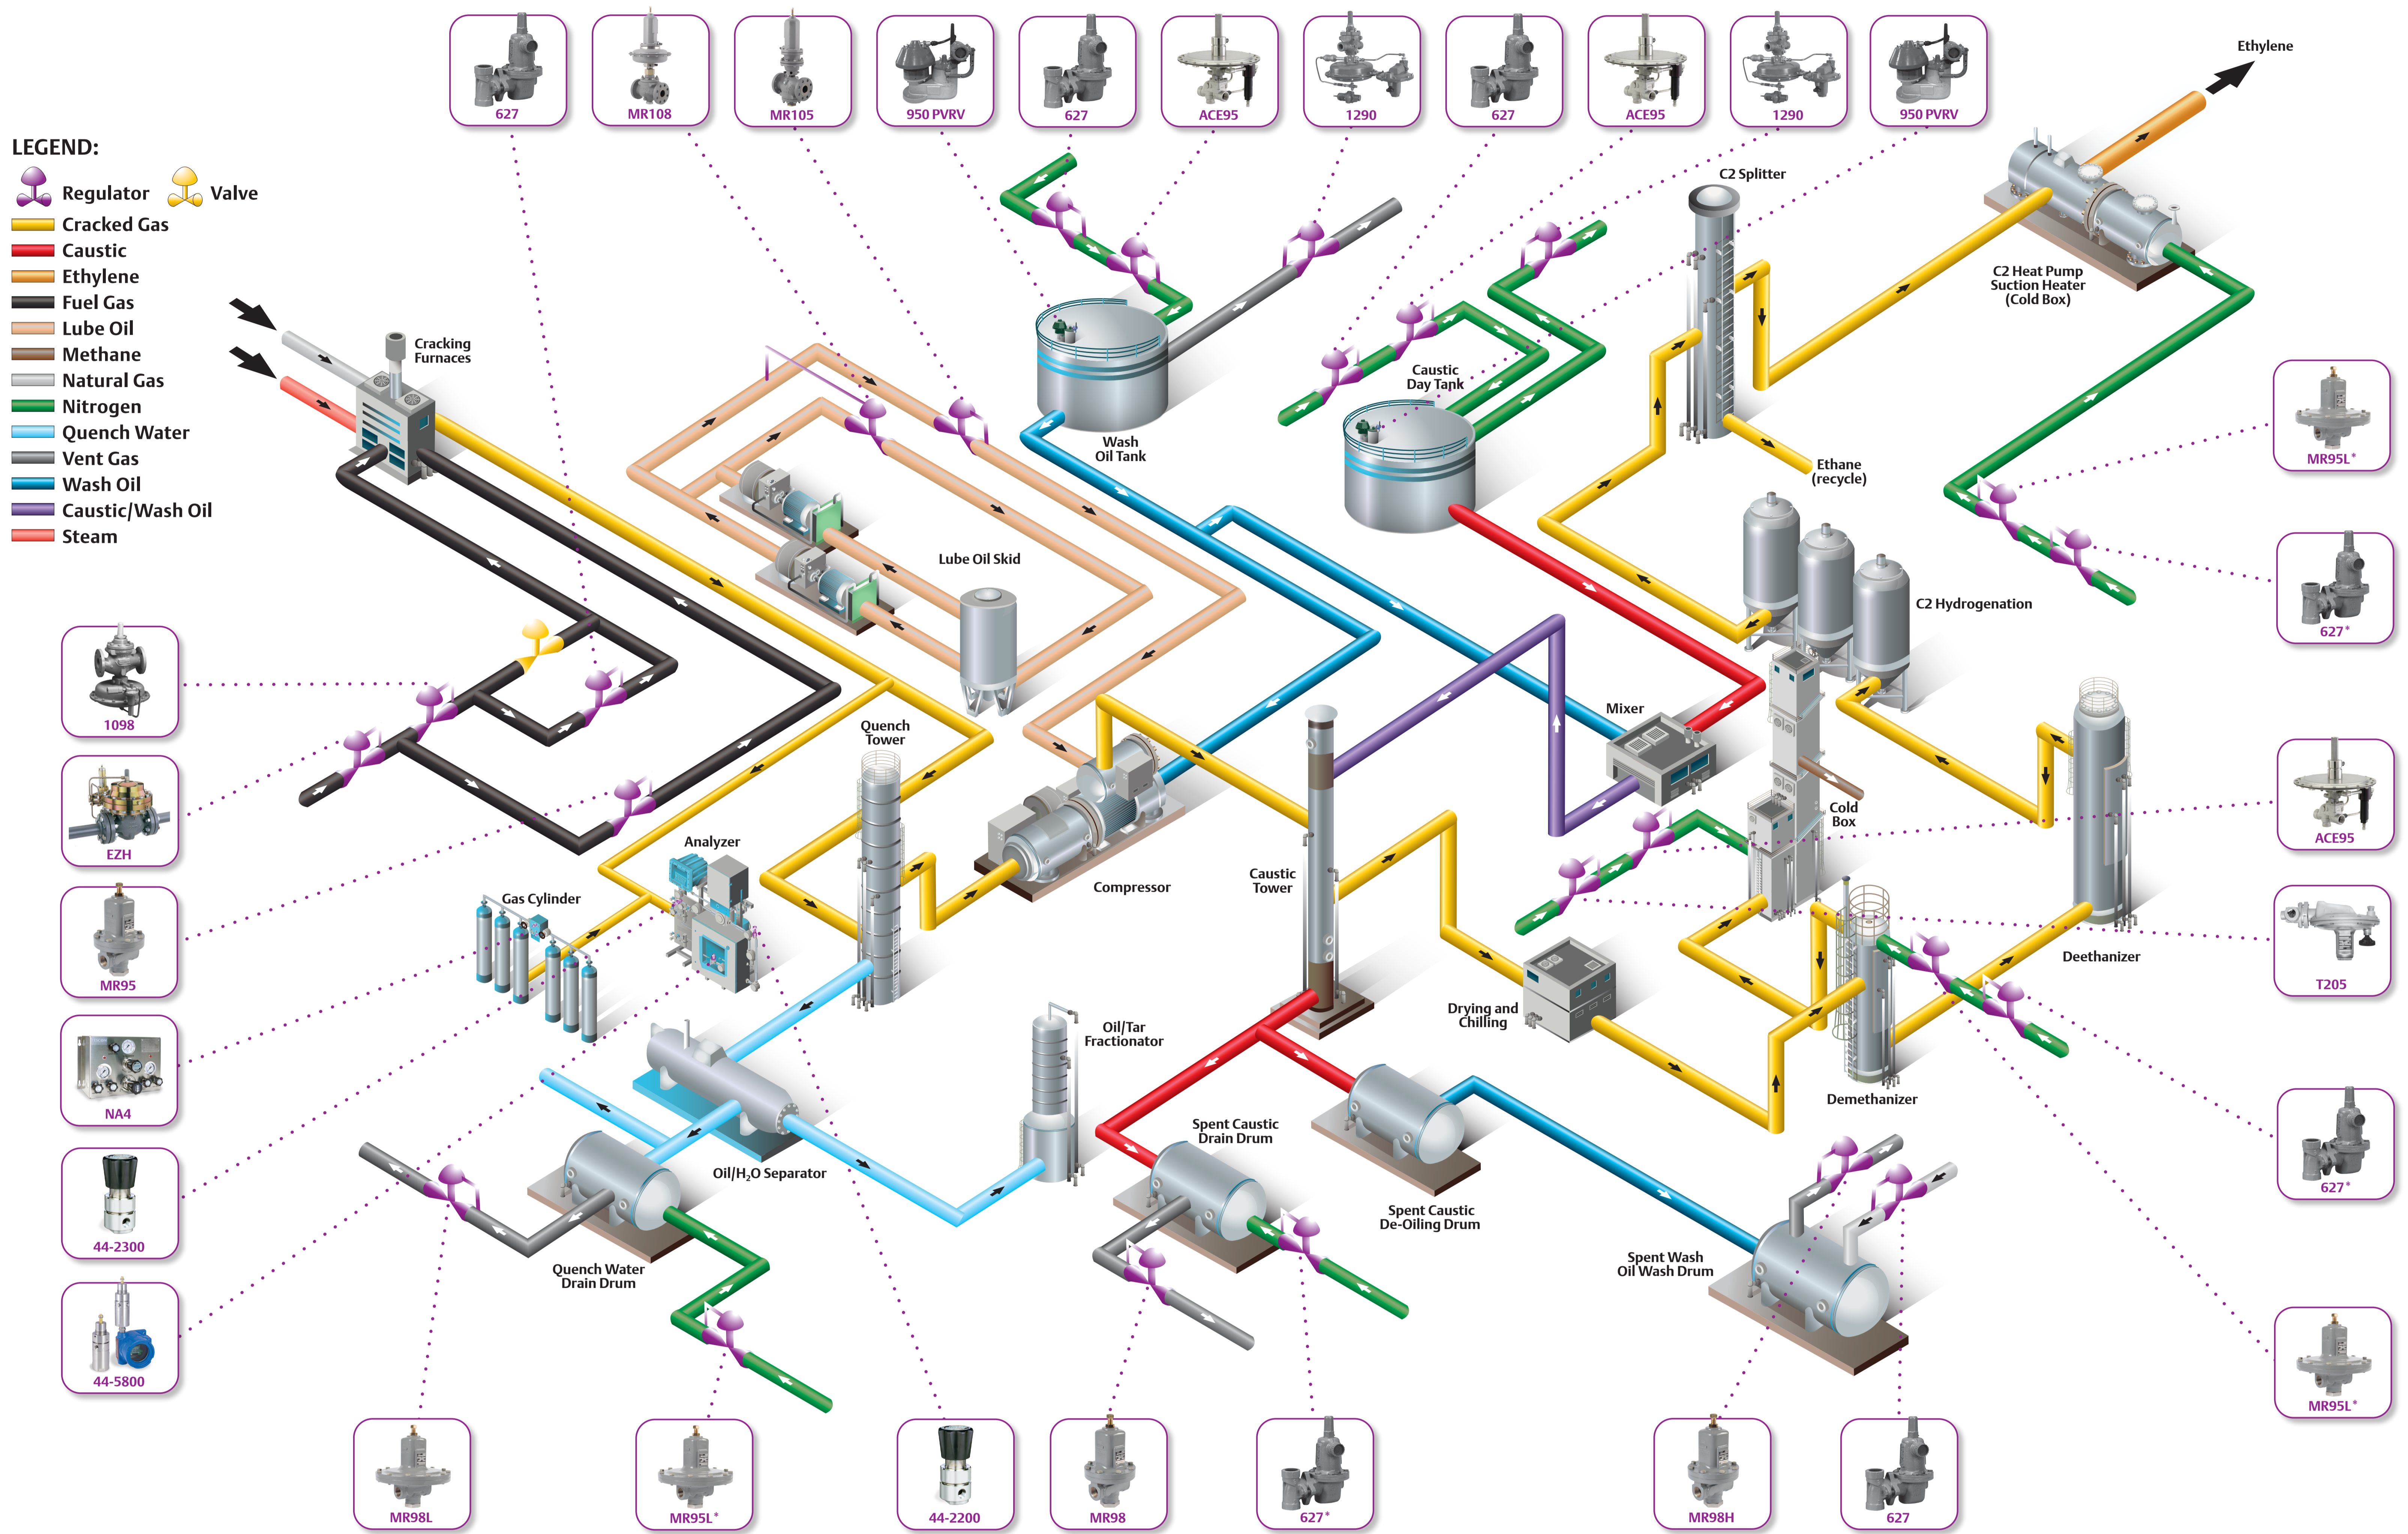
627
MR108
MR105
950 PVRV
627
ACE95
1290
627
ACE95
1290
950 PVRV

Ethylene

LEGEND:
Regulator
Valve
Cracked Gas
Caustic
Ethylene
Fuel Gas
Lube Oil
Methane
Natural Gas
Nitrogen
Quench Water
Vent Gas
Wash Oil
Caustic/Wash Oil
Steam

Cracking Furnaces

C2 Splitter

C2 Heat Pump Suction Heater (Cold Box)

Wash Oil Tank

Caustic Day Tank

Ethane (recycle)

Lube Oil Skid

C2 Hydrogenation

Mixer

Quench Tower

Cold Box

Analyzer

Compressor

Caustic Tower

Gas Cylinder

Deethanizer

Drying and Chilling

Oil/Tar Fractionator

Demethanizer

Oil/H$_2$O Separator

Spent Caustic Drain Drum

Spent Caustic De-Oiling Drum

Spent Wash Oil Wash Drum

Quench Water Drain Drum

1098
EZH
MR95
NA4
44-2300
44-5800

MR95L*
627*
ACE95
T205
627*
MR95L*

MR98L
MR95L*
44-2200
MR98
627*
MR98H
627